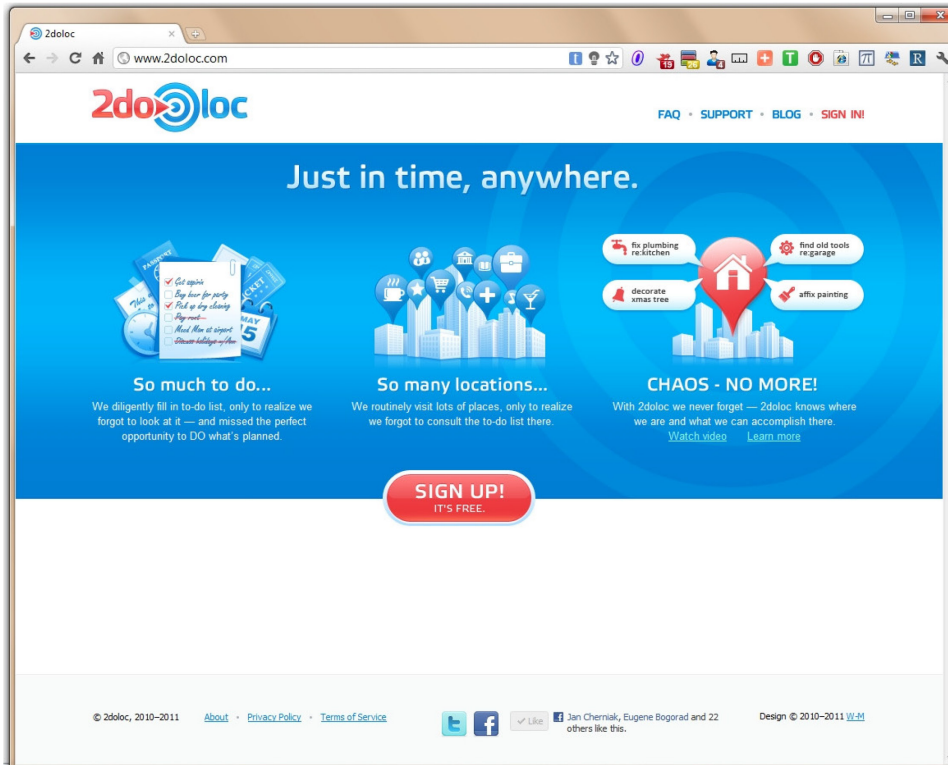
2doloc
www.2doloc.com

2doloc

FAQ • SUPPORT • BLOG • SIGN IN!

Just in time, anywhere.

Get aspirin
Buy beer for party
Pick up dry cleaning
Pay rent
Meet Mom at airport
Discuss holidays w/Ann

MAY 15

So much to do...

We diligently fill in to-do list, only to realize we forgot to look at it — and missed the perfect opportunity to DO what's planned.

So many locations...

We routinely visit lots of places, only to realize we forgot to consult the to-do list there.

fix plumbing re:kitchen

find old tools re:garage

decorate xmas tree

affix painting

CHAOS - NO MORE!

With 2doloc we never forget — 2doloc knows where we are and what we can accomplish there.
Watch video Learn more

SIGN UP!
IT'S FREE.

© 2doloc, 2010–2011 About • Privacy Policy • Terms of Service

Like Jan Cherniak, Eugene Bogorad and 22 others like this.

Design © 2010–2011 W-M